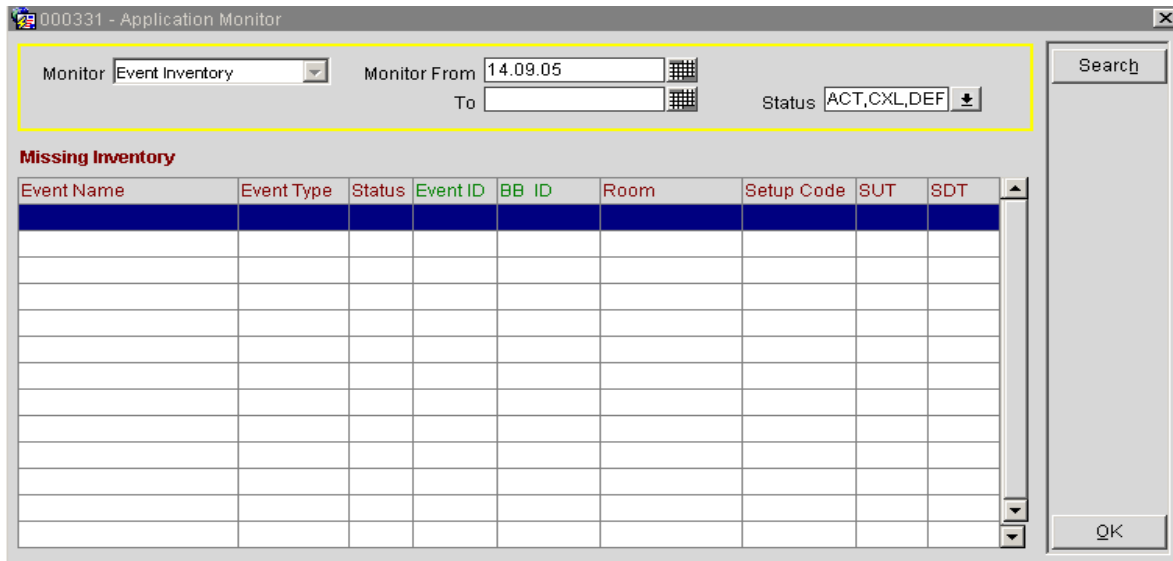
000331 - Application Monitor

Monitor Event Inventory

Monitor From 14.09.05

To

Status ACT,CXL,DEF

Search

Missing Inventory

| Event Name | Event Type | Status | Event ID | BB ID | Room | Setup Code | SUT | SDT |
|---|---|---|---|---|---|---|---|---|
| | | | | | | | | |

OK